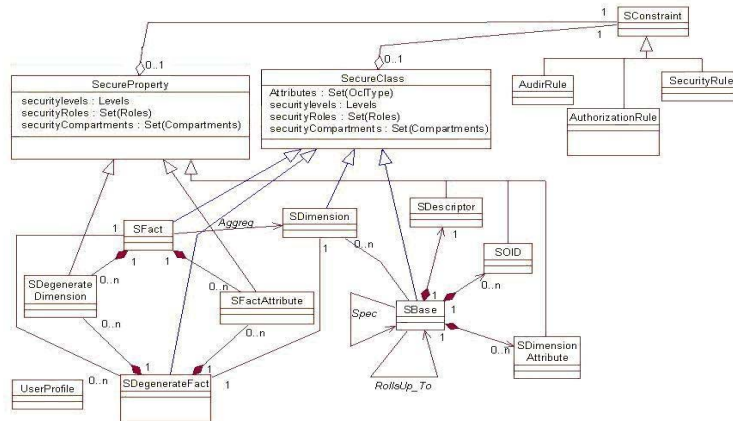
SConstraint

1

1

0..1

0..1

SecureProperty

securitylevels : Levels
securityRoles : Set(Roles)
securityCompartments : Set(Compartments)

SecureClass

Attributes : Set(OclType)
securitylevels : Levels
securityRoles : Set(Roles)
securityCompartments : Set(Compartments)

AudirRule

AuthorizationRule

SecurityRule

SFact

1

Aggreg

SDimension

SDescriptor

1

0..n

1

SOID

1

1

0..n

SDegenerate Dimension

0..n

SFactAttribute

0..n

Spec

SBase

1

1

1

0..n

0..n

1

SDimension Attribute

1

RollsUp_To

UserProfile

0..n

SDegenerateFact

1